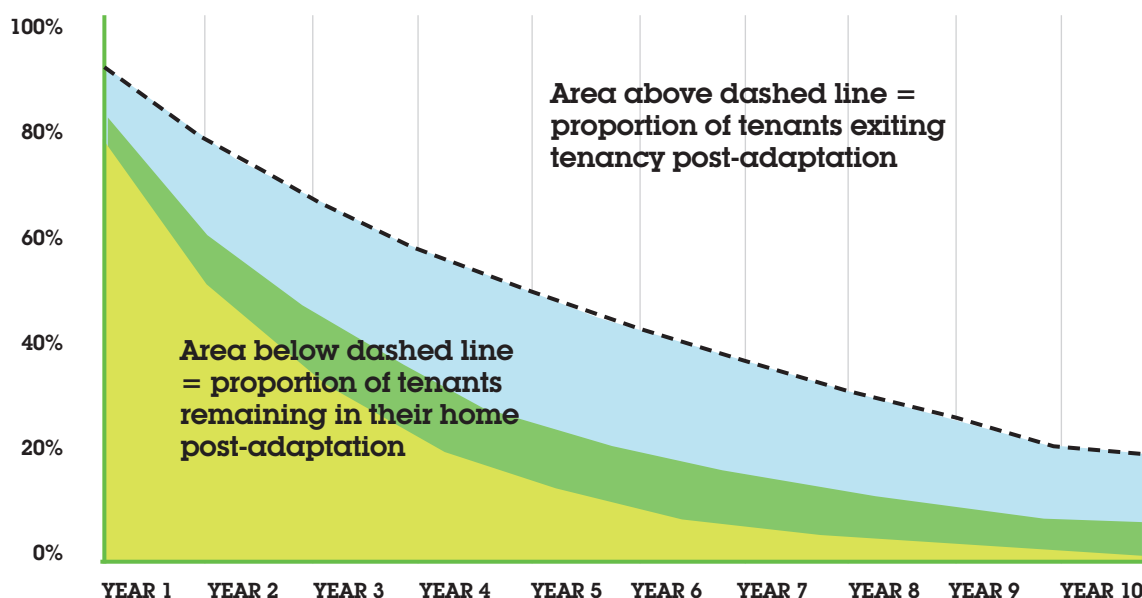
100%

80%

60%

40%

20%

0%

Area above dashed line = proportion of tenants exiting tenancy post-adaptation

Area below dashed line = proportion of tenants remaining in their home post-adaptation

YEAR 1 YEAR 2 YEAR 3 YEAR 4 YEAR 5 YEAR 6 YEAR 7 YEAR 8 YEAR 9 YEAR 10